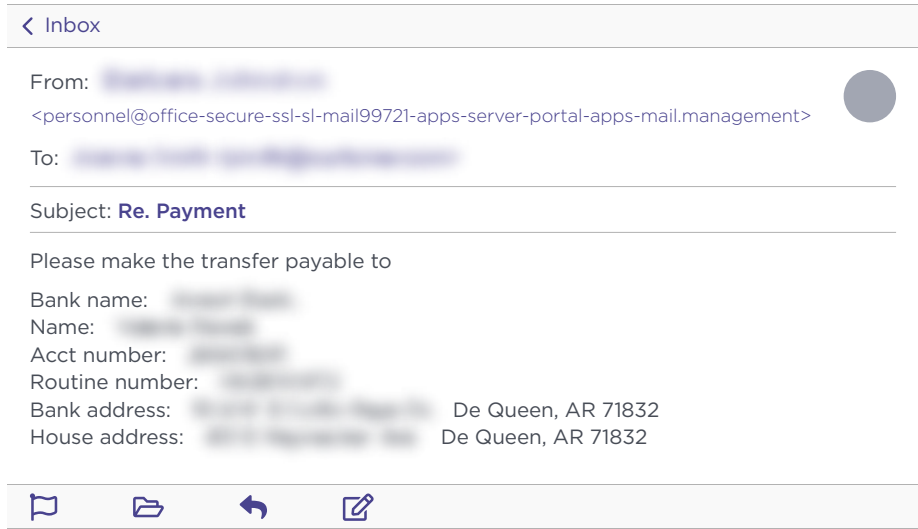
< Inbox

From: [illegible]
<personnel@office-secure-ssl-sl-mail99721-apps-server-portal-apps-mail.management>

To: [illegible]

Subject: Re. Payment

Please make the transfer payable to

Bank name: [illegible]
Name: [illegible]
Acct number: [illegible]
Routine number: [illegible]
Bank address: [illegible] De Queen, AR 71832
House address: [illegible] De Queen, AR 71832